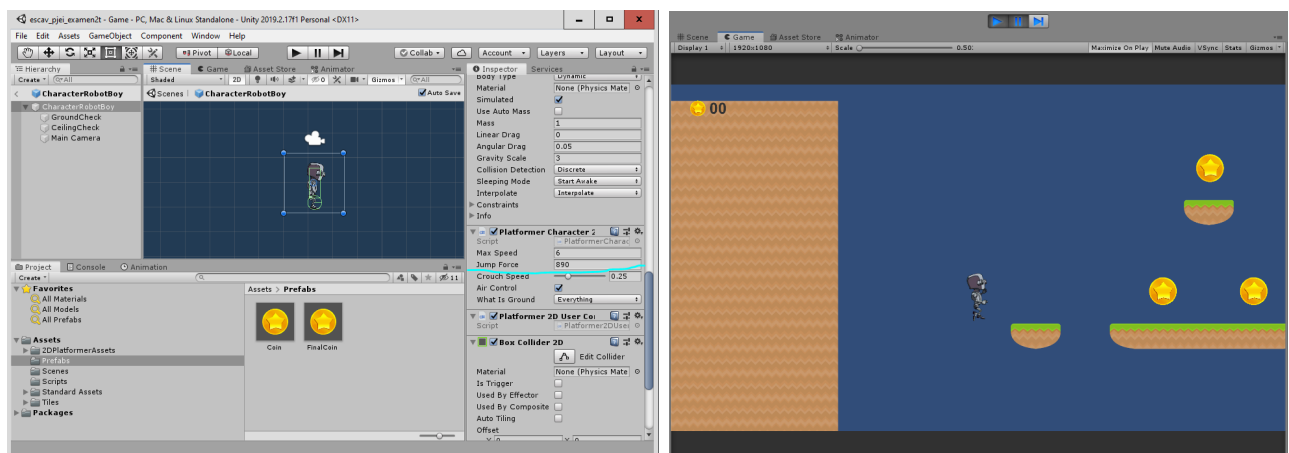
escav_pjei_examen2t - Game - PC, Mac & Linux Standalone - Unity 2019.2.17f1 Personal <DX11>

File Edit Assets GameObject Component Window Help

Pivot Local

Collab Account Layers Layout

Hierarchy
Create All
CharacterRobotBoy
CharacterRobotBoy
GroundCheck
CeilingCheck
Main Camera

Scene Game Asset Store Animator
Shaded 2D Gizmos All
Scenes CharacterRobotBoy Auto Save

Inspector Services
Body Type Dynamic
Material None (Physics Mate
Simulated
Use Auto Mass
Mass 1
Linear Drag 0
Angular Drag 0.05
Gravity Scale 3
Collision Detection Discrete
Sleeping Mode Start Awake
Interpolate Interpolate
Constraints
Info
Platformer Character 2
Script PlatformerCharac
Max Speed 6
Jump Force 890
Crouch Speed 0.25
Air Control
What Is Ground Everything
Platformer 2D User Co
Script Platformer2DUse
Box Collider 2D
Edit Collider
Material None (Physics Mate
Is Trigger
Used By Effector
Used By Composite
Auto Tiling
Offset
X 0 Y 0

Project Console Animation
Create
Favorites
All Materials
All Models
All Prefabs
Assets
2DPlatformerAssets
Prefabs
Scenes
Scripts
Standard Assets
Tiles
Packages

Assets > Prefabs
Coin FinalCoin

Scene Game Asset Store Animator
Display 1 1920x1080 Scale 0.50
Maximize On Play Mute Audio VSync Stats Gizmos

00